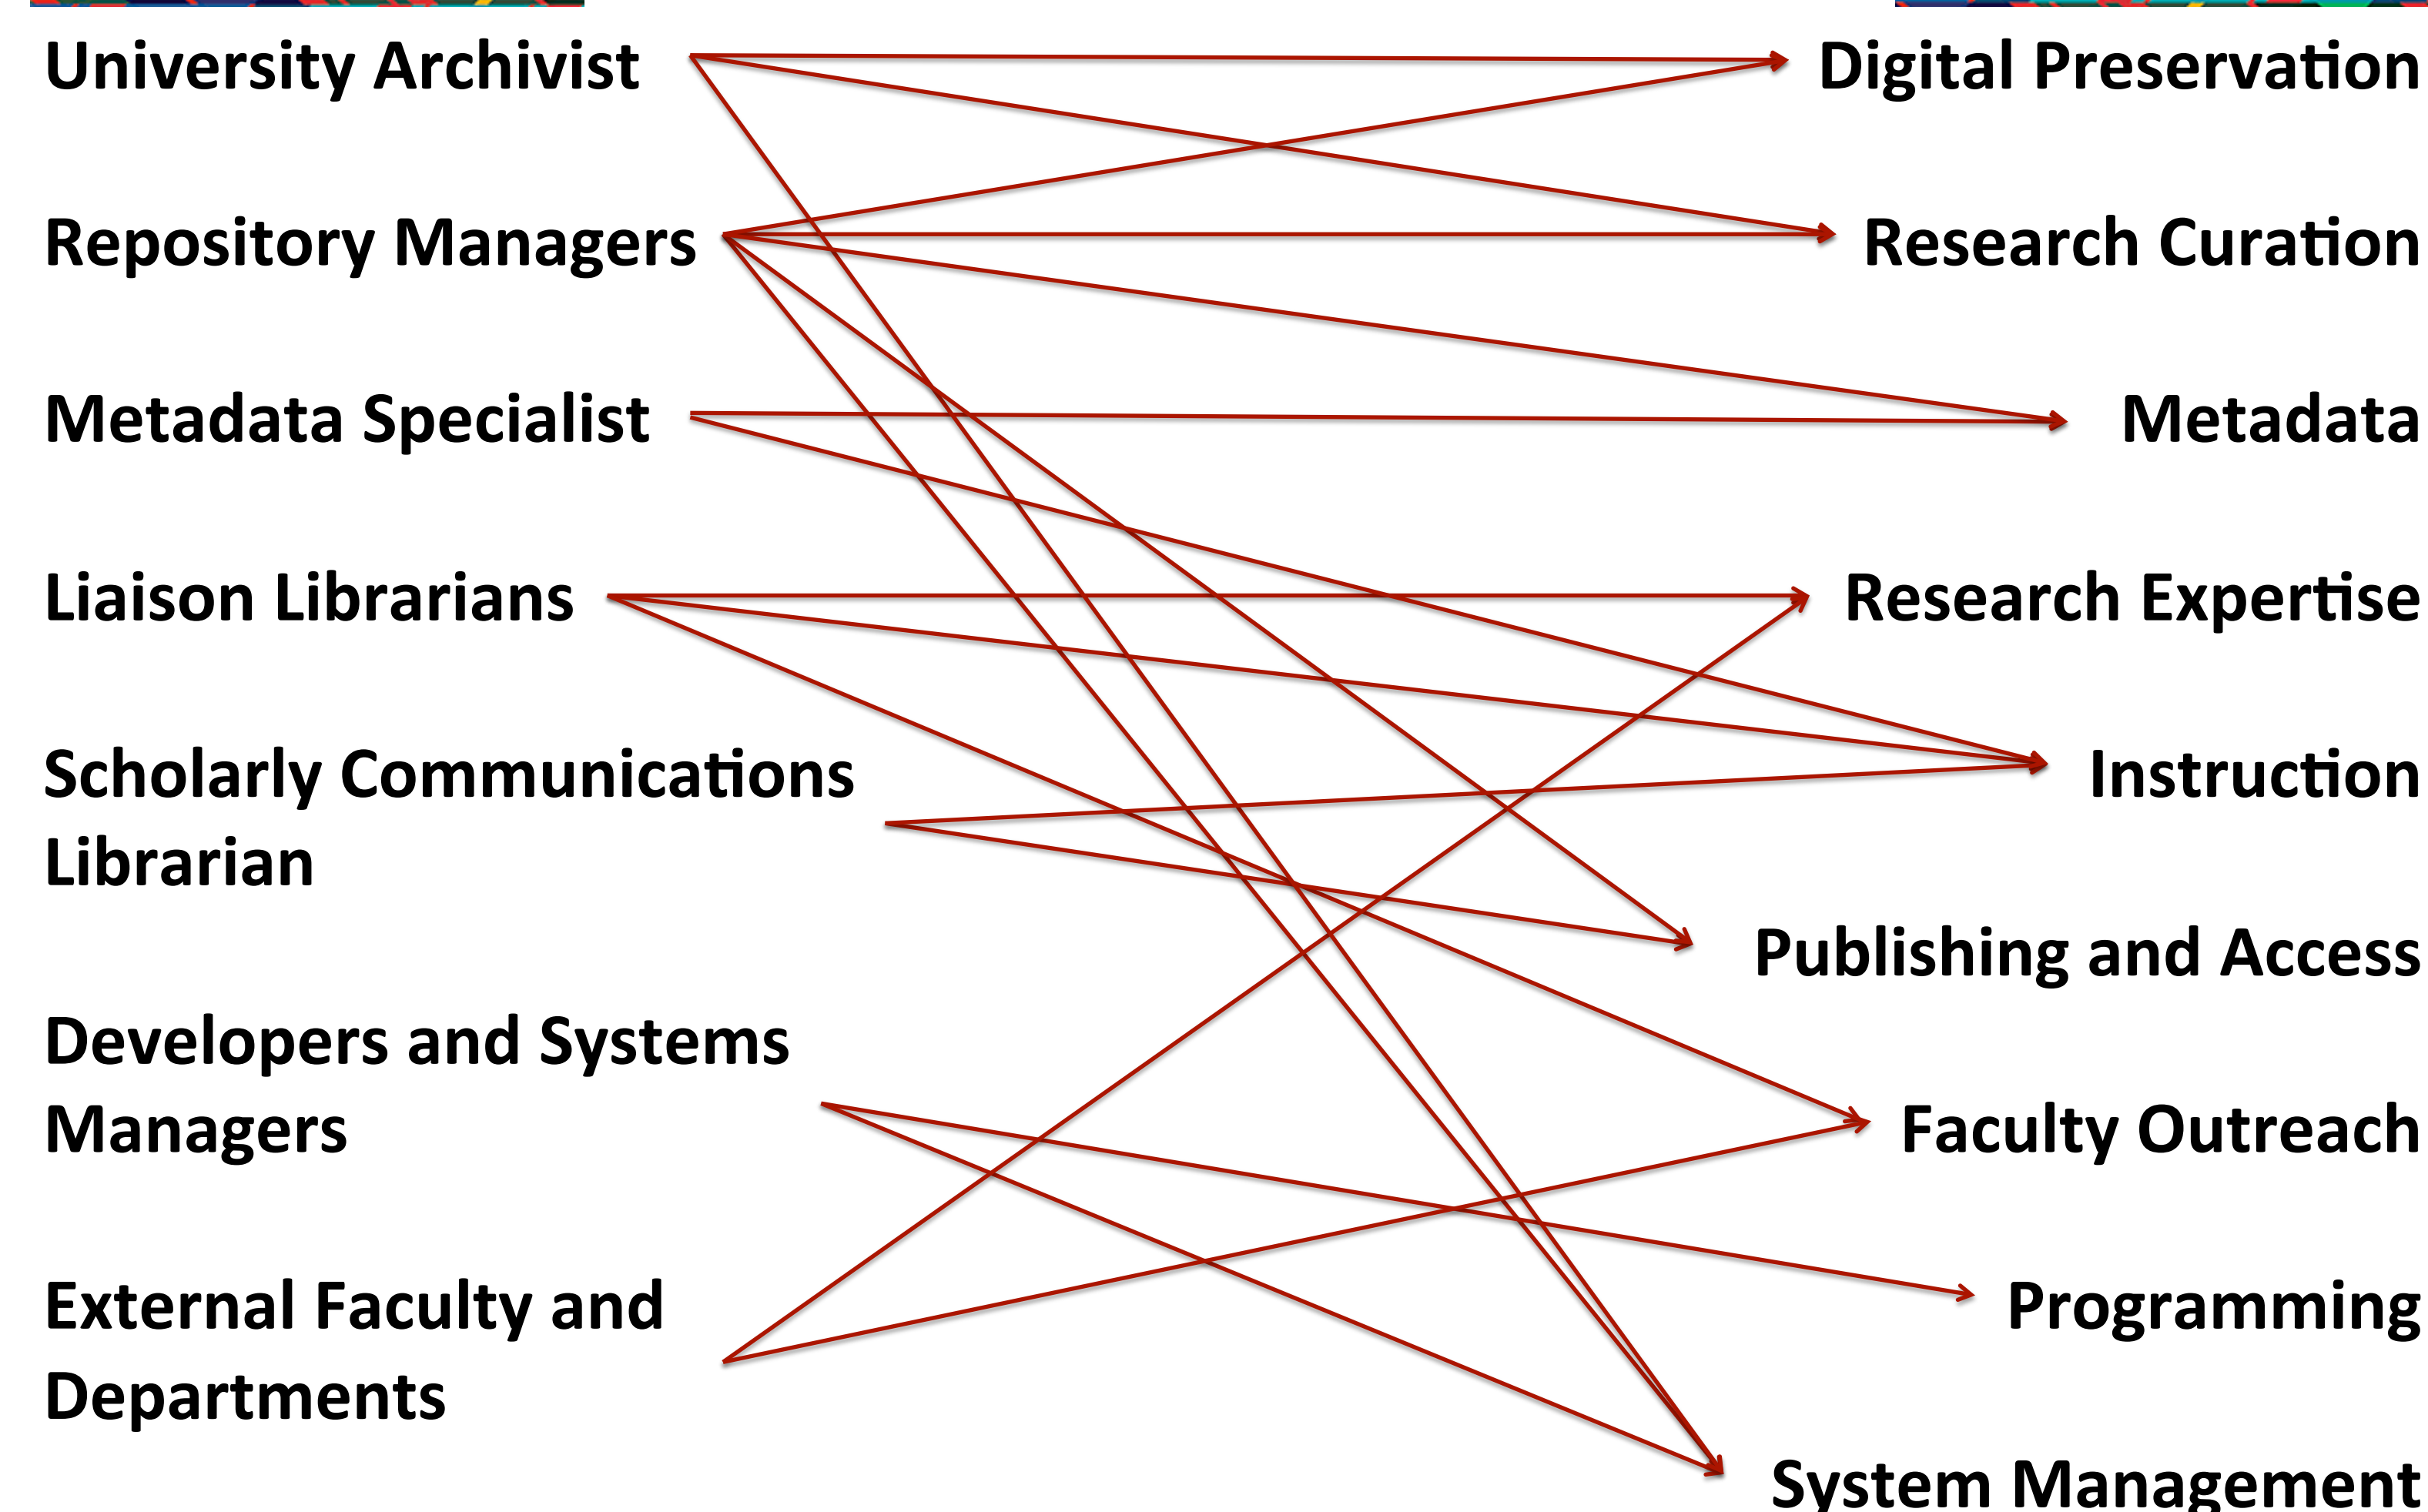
University Archivist

Repository Managers

Metadata Specialist

Liaison Librarians

Scholarly Communications Librarian

Developers and Systems Managers

External Faculty and Departments

Digital Preservation

Research Curation

Metadata

Research Expertise

Instruction

Publishing and Access

Faculty Outreach

Programming

System Management